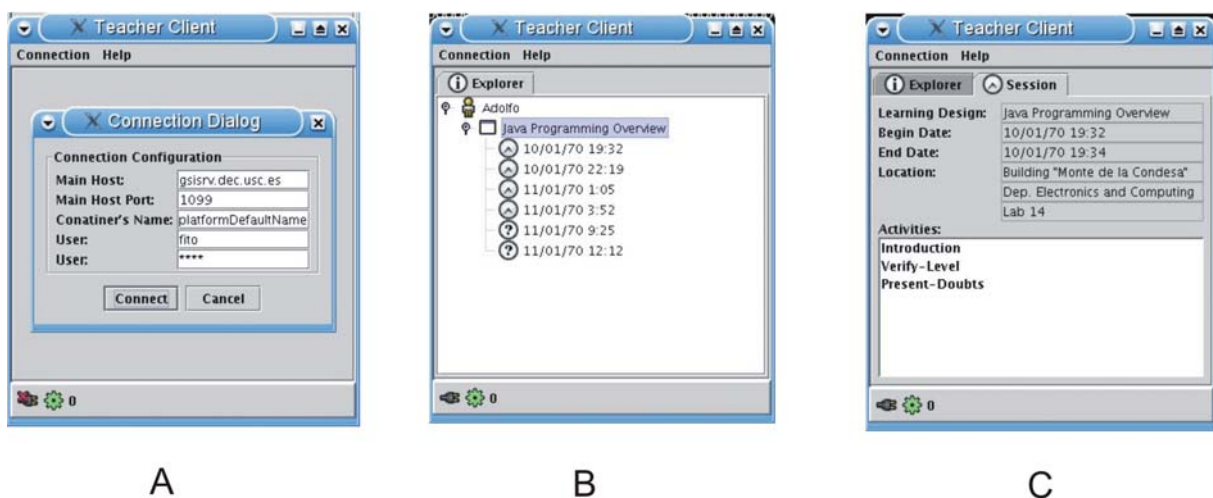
Teacher Client

Connection Help

Connection Dialog

Connection Configuration

Main Host: gsisrv.dec.usc.es

Main Host Port: 1099

Conatiner's Name: platformDefaultName

User: fito

User: ****

Connect Cancel

0

A

Teacher Client

Connection Help

Explorer

Adolfo

Java Programming Overview

10/01/70 19:32

10/01/70 22:19

11/01/70 1:05

11/01/70 3:52

11/01/70 9:25

11/01/70 12:12

0

B

Teacher Client

Connection Help

Explorer Session

| | |
|---|---|
| Learning Design: | Java Programming Overview |
| Begin Date: | 10/01/70 19:32 |
| End Date: | 10/01/70 19:34 |
| Location: | Building "Monte de la Condesa" |
| | Dep. Electronics and Computing |
| | Lab 14 |

Activities:

Introduction

Verify-Level

Present-Doubts

0

C